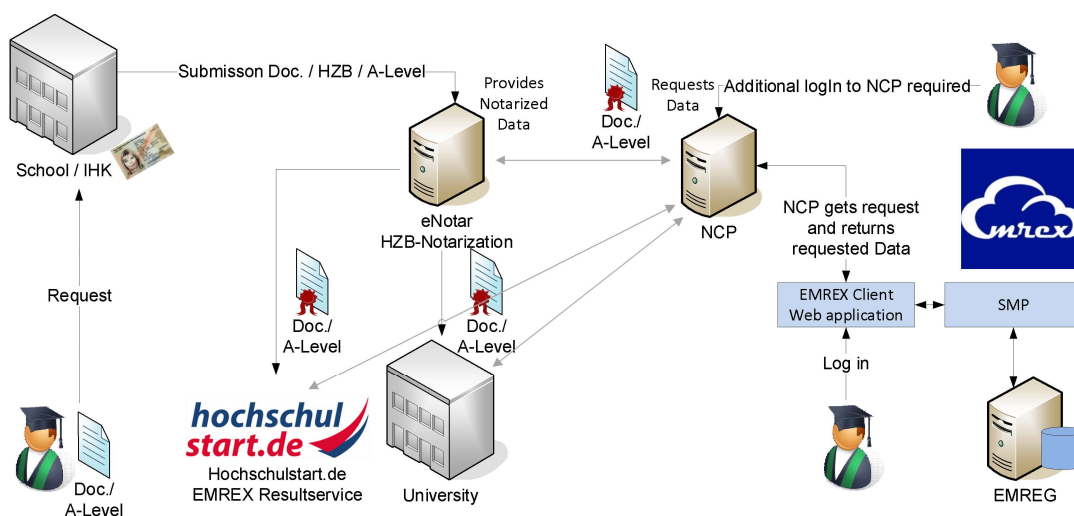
School / IHK

Submisson Doc. / HZB / A-Level

Provides Notarized Data

Doc./ A-Level

Requests Data

Additional logIn to NCP required

eNotar HZB-Notarization

NCP

NCP gets request and returns requested Data

emrex

Request

Doc./ A-Level

Doc./ A-Level

EMREX Client Web application

SMP

Log in

hochschul start.de

Hochschulstart.de EMREX Resultservice

University

EMREG

Doc./ A-Level